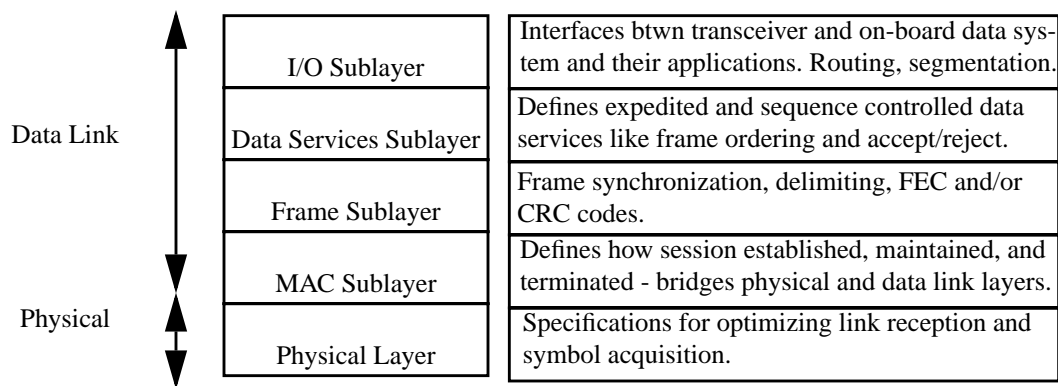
Data Link

Physical

| | |
|---|---|
| I/O Sublayer | Interfaces btwn transceiver and on-board data system and their applications. Routing, segmentation. |
| Data Services Sublayer | Defines expedited and sequence controlled data services like frame ordering and accept/reject. |
| Frame Sublayer | Frame synchronization, delimiting, FEC and/or CRC codes. |
| MAC Sublayer | Defines how session established, maintained, and terminated - bridges physical and data link layers. |
| Physical Layer | Specifications for optimizing link reception and symbol acquisition. |